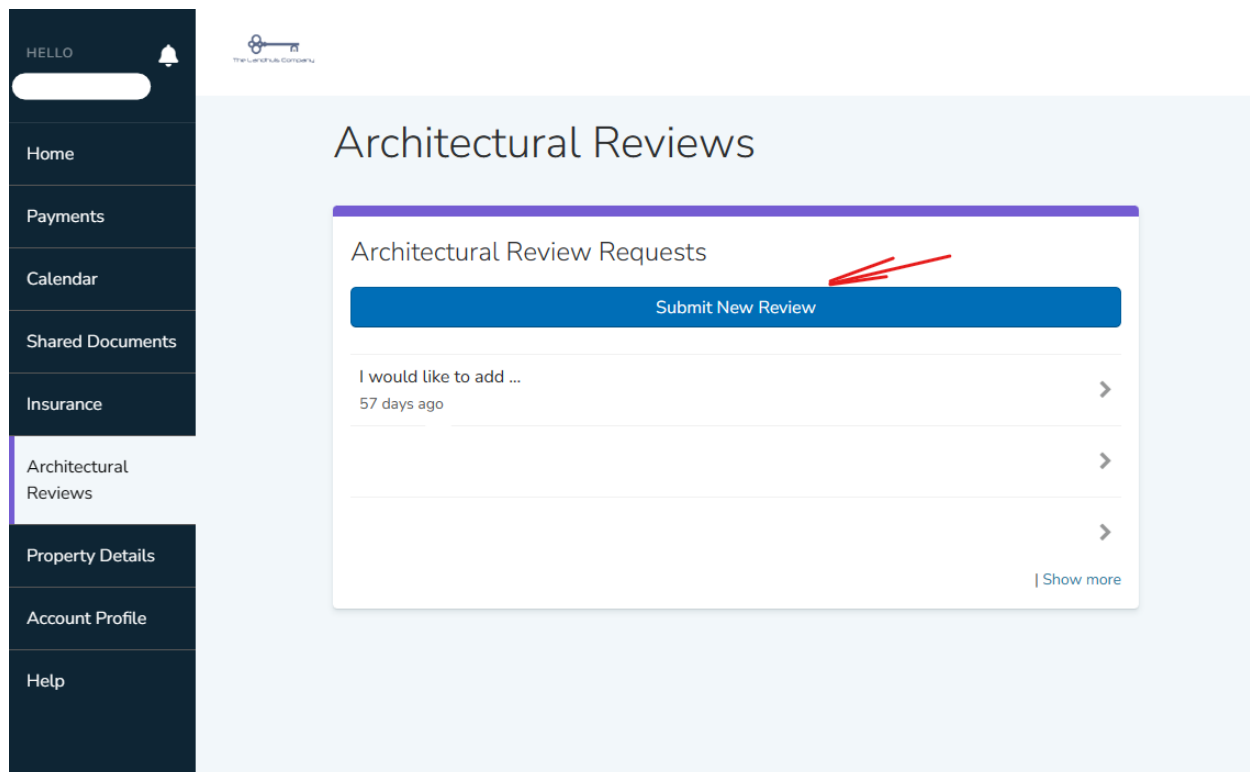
HELLO

Home

Payments

Calendar

Shared Documents

Insurance

Architectural Reviews

Property Details

Account Profile

Help

The Landhuis Company

Architectural Reviews

Architectural Review Requests

Submit New Review

I would like to add ...
57 days ago

| Show more